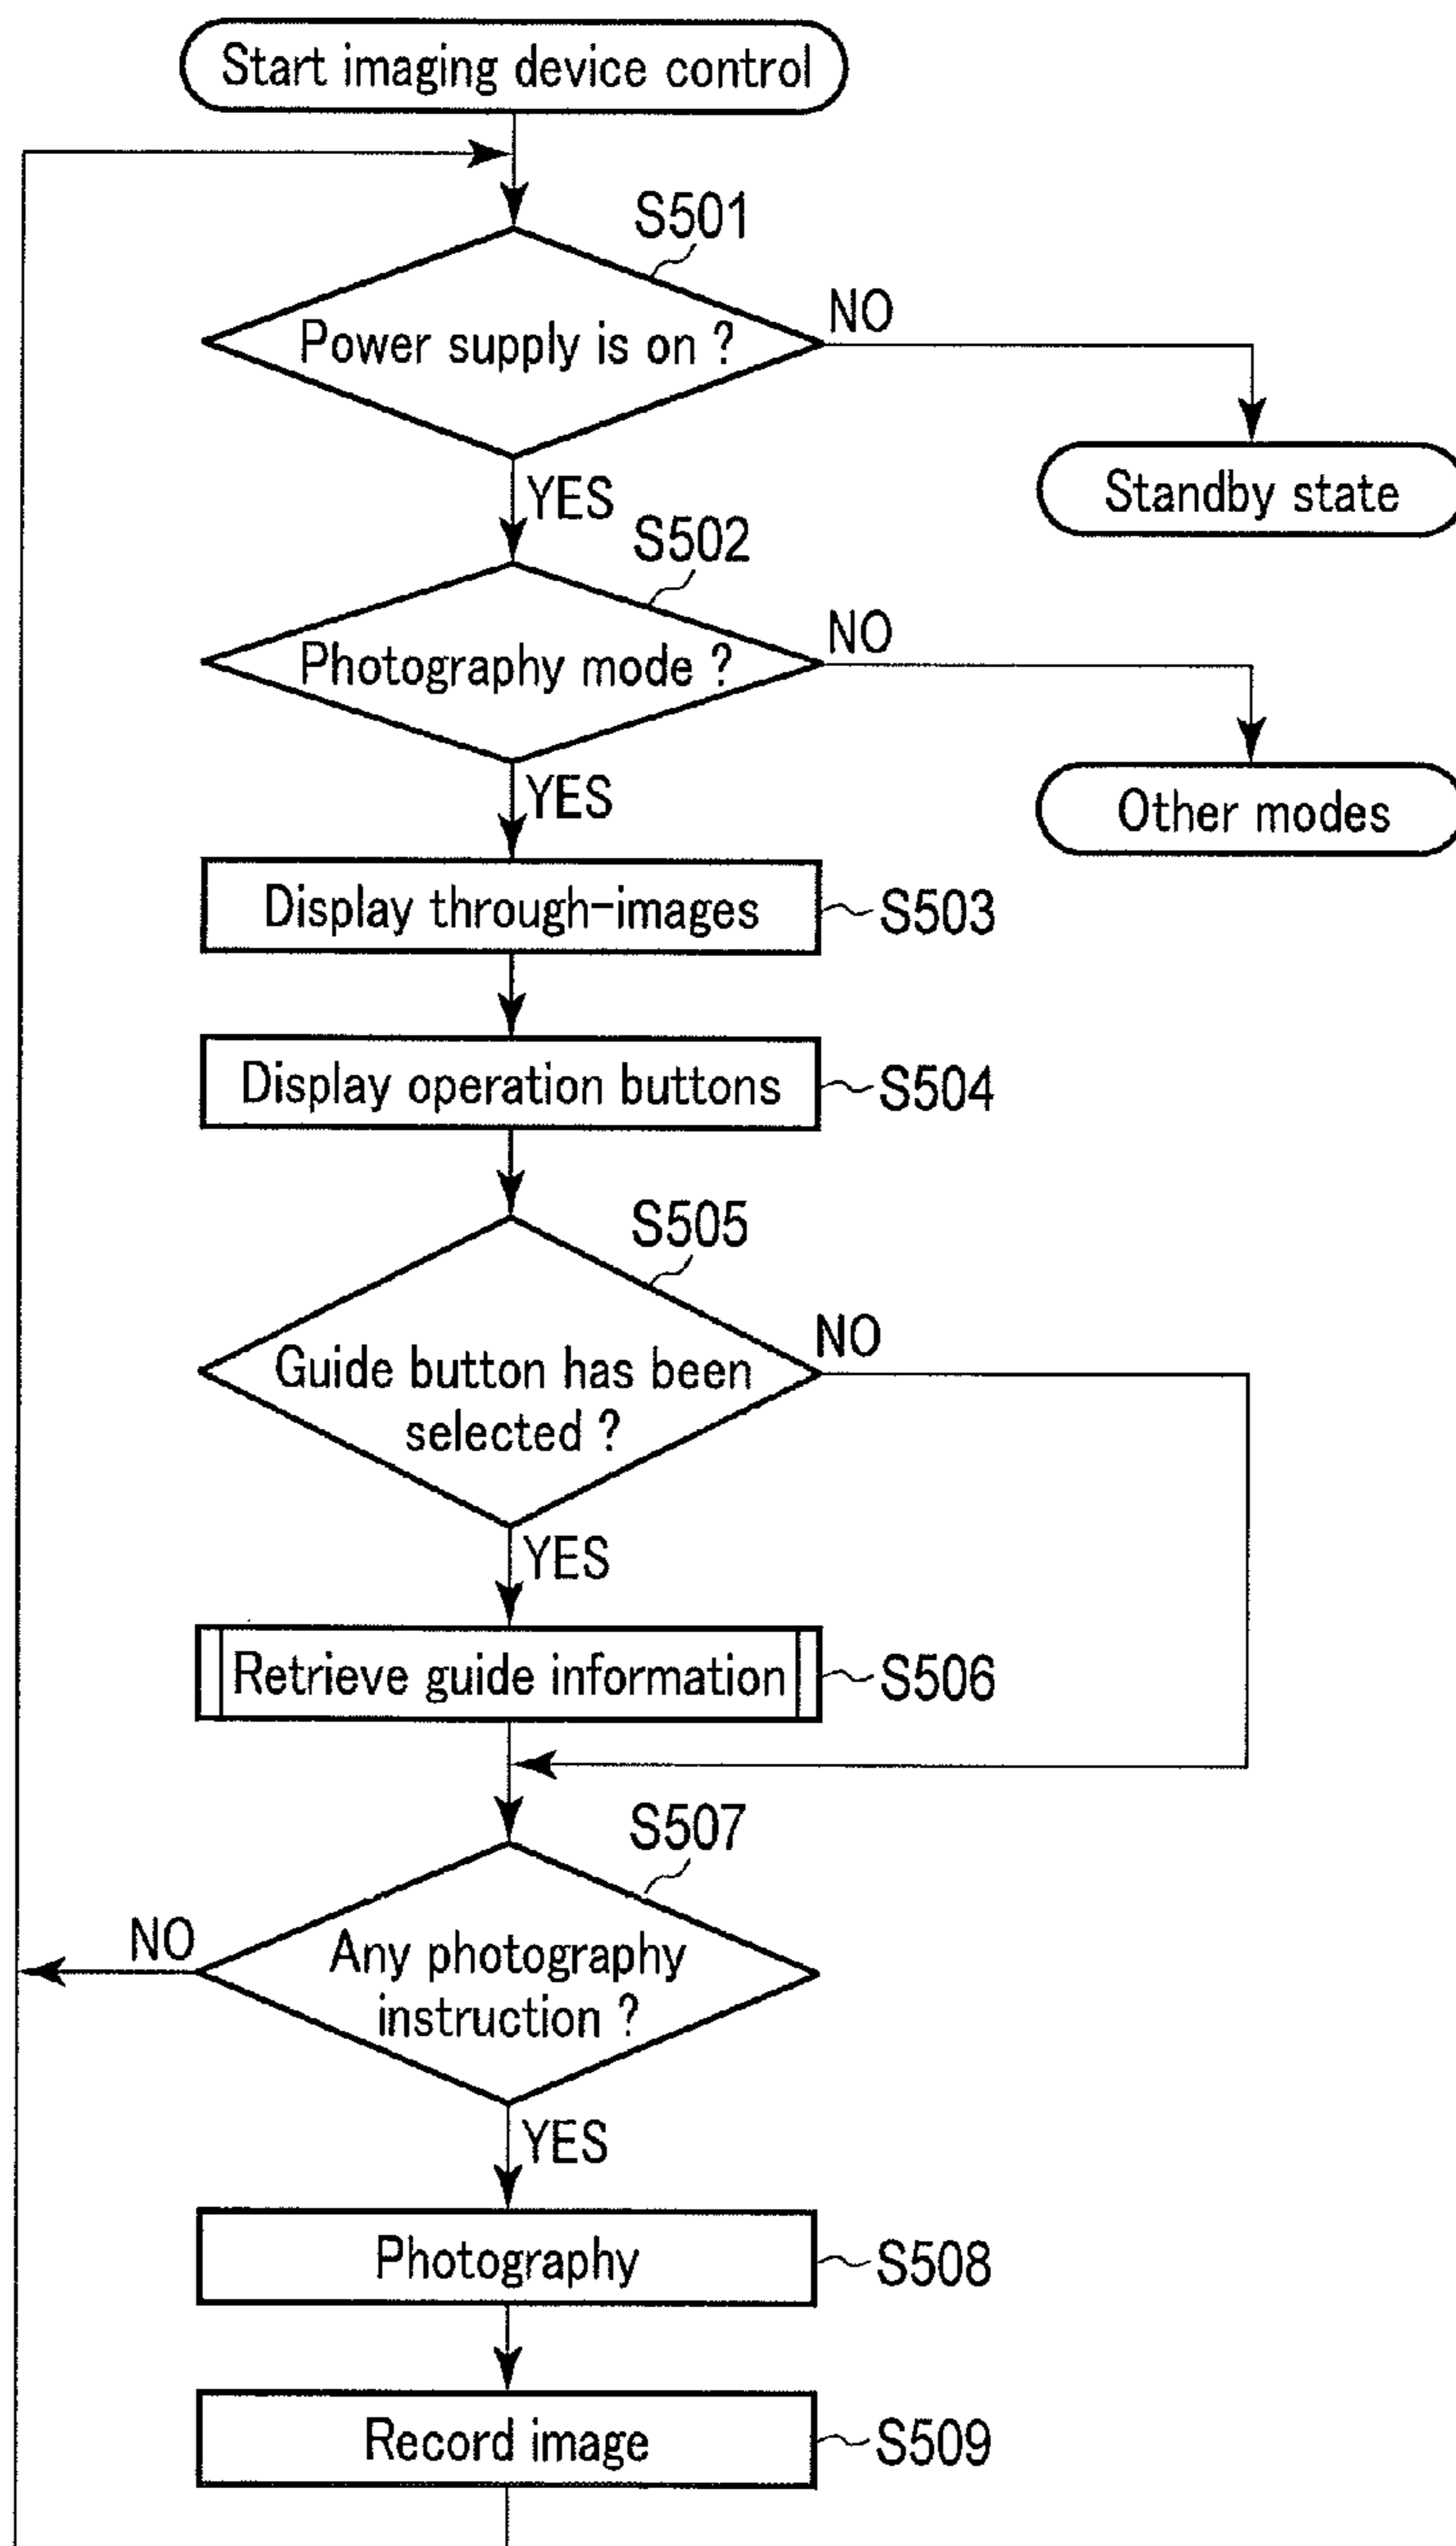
Start imaging device control

S501

Power supply is on ?

NO

Standby state

YES

S502

Photography mode ?

NO

Other modes

YES

Display through-images

S503

Display operation buttons

S504

S505

Guide button has been selected ?

NO

YES

Retrieve guide information

S506

S507

NO

Any photography instruction ?

YES

Photography

S508

Record image

S509